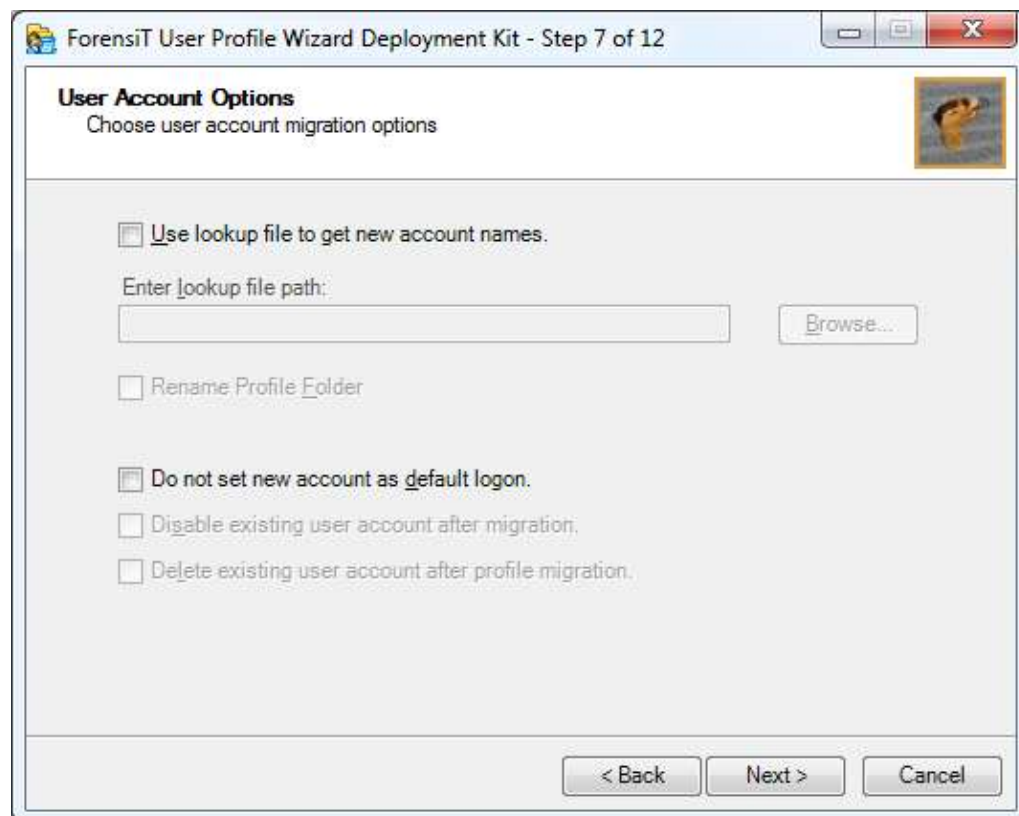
ForensiT User Profile Wizard Deployment Kit - Step 7 of 12

User Account Options
Choose user account migration options

Use lookup file to get new account names.

Enter lookup file path:

Browse...

Rename Profile Folder

Do not set new account as default logon.

Disable existing user account after migration.

Delete existing user account after profile migration.

< Back

Next >

Cancel